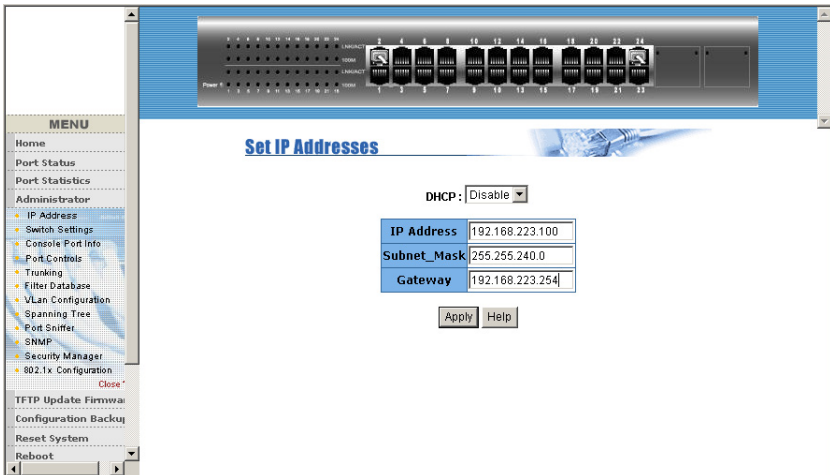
1 2 3 4 5 6 7 8 9 10 11 12 13 14 15 16 17 18 19 20 21 22 23 24
LNK/ACT
100M
LNK/ACT
100M
Power
2 4 6 8 10 12 14 16 18 20 22 24
1 3 5 7 9 11 13 15 17 19 21 23

MENU
Home
Port Status
Port Statistics
Administrator
IP Address
Switch Settings
Console Port Info
Port Controls
Trunking
Filter Database
VLan Configuration
Spanning Tree
Port Sniffer
SNMP
Security Manager
802.1x Configuration
Close
TFTP Update Firmwa
Configuration Backu
Reset System
Reboot

Set IP Addresses

DHCP : Disable

| IP Address | 192.168.223.100 |
|---|---|
| Subnet_Mask | 255.255.240.0 |
| Gateway | 192.168.223.254 |

Apply Help